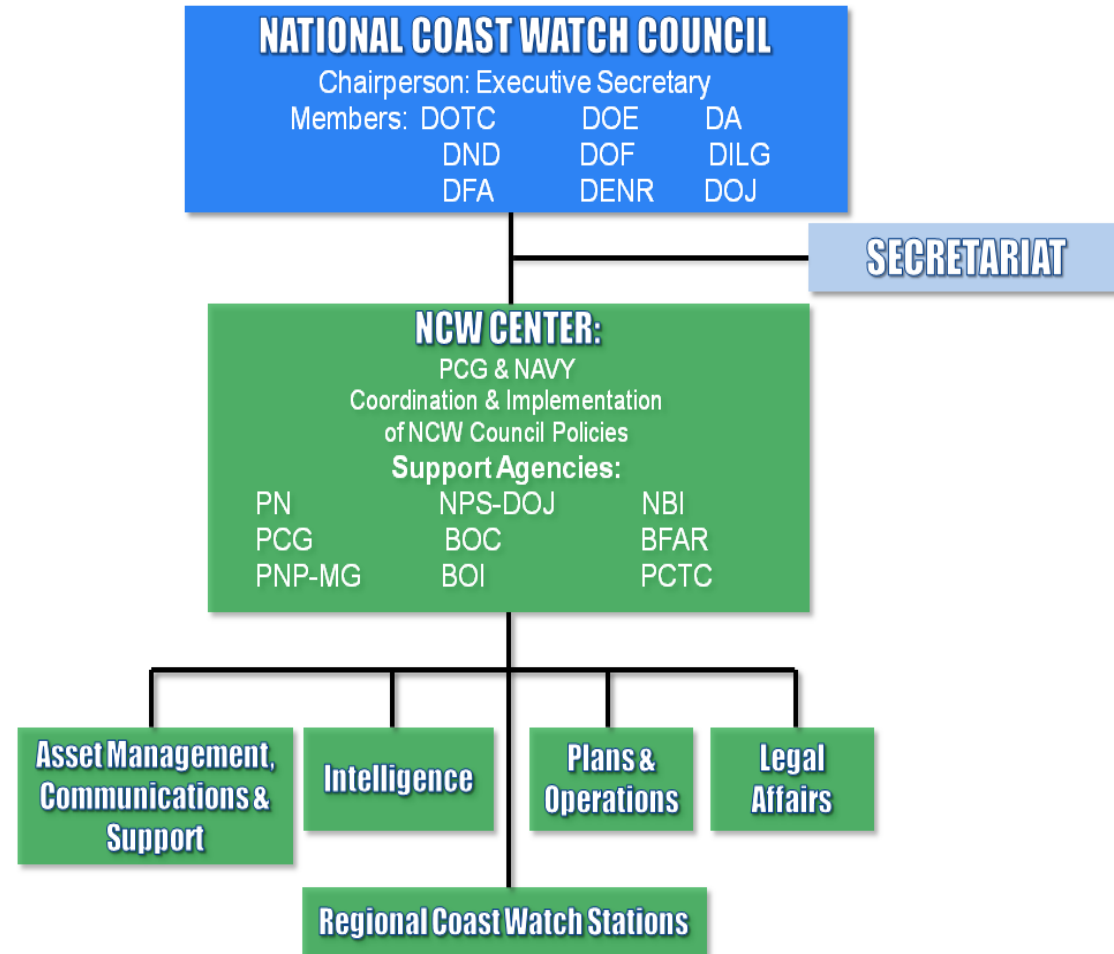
NATIONAL COAST WATCH COUNCIL
Chairperson: Executive Secretary
Members: DOTC DOE DA
DND DOF DILG
DFA DENR DOJ

SECRETARIAT

NCW CENTER:
PCG & NAVY
Coordination & Implementation of NCW Council Policies
Support Agencies:
PN NPS-DOJ NBI
PCG BOC BFAR
PNP-MG BOI PCTC

Asset Management, Communications & Support

Intelligence

Plans & Operations

Legal Affairs

Regional Coast Watch Stations